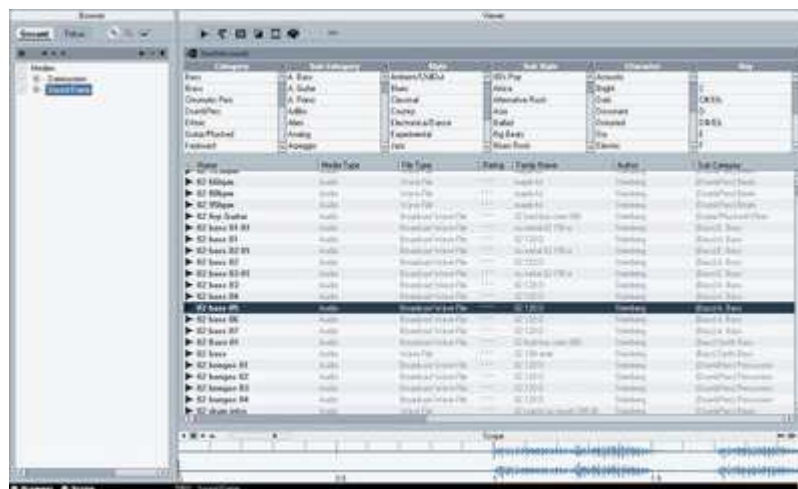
Browser

Viewer

Medien

Category | Sub Category | Style | Sub Style | Character | Key
Bass | A. Bass | Ambient/ChillOut | 60's Pop | Acoustic |
Brass | A. Guitar | Blues | Africa | Bright |
Chromatic Perc | A. Piano | Classical | Alternative Rock | Dark |
DrumPerc | Airfilm | Country | Asia | Dissonant |
Ethnic | Alien | Electronica/Dance | Ballad | Distorted |
Guitar/Plucked | Analog | Experimental | Big Beats | Dry |
Keyboard | Arpeggio | Jazz | Blues Rock | Electric |

| Name | Media Type | File Type | Rating | Family Name | Author | Sub Category |
|---|---|---|---|---|---|---|
| 82 bass 05 | Audio | Broadcast Wave File | | 82 120 E | Steinberg | Bass|E. Bass |

Scope